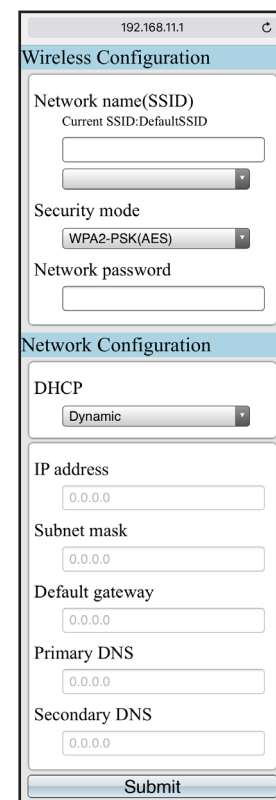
192.168.11.1

Wireless Configuration

Network name(SSID)
Current SSID:DefaultSSID

Security mode
WPA2-PSK(AES)

Network password

Network Configuration

DHCP
Dynamic

IP address
0.0.0.0

Subnet mask
0.0.0.0

Default gateway
0.0.0.0

Primary DNS
0.0.0.0

Secondary DNS
0.0.0.0

Submit